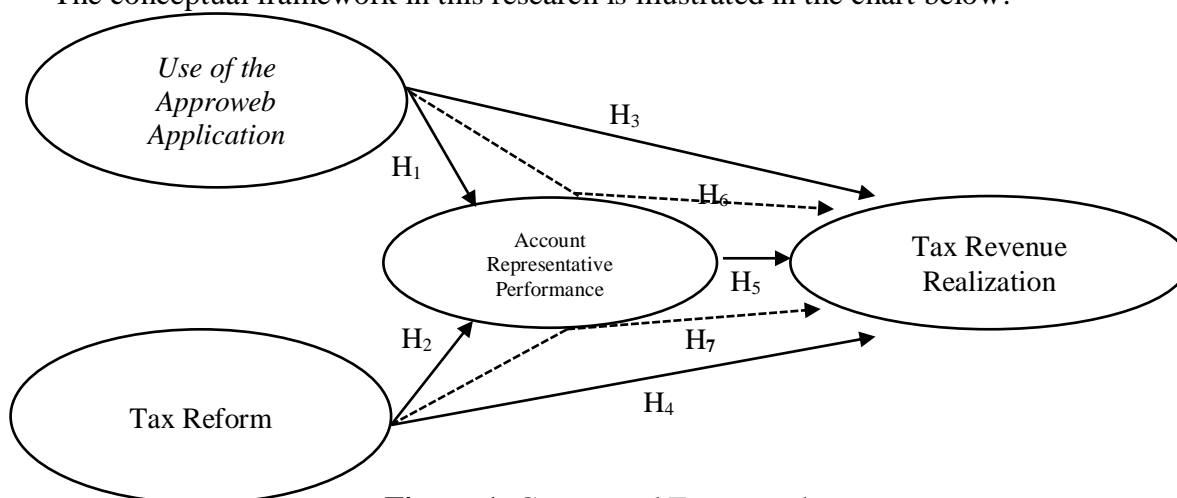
The conceptual framework in this research is illustrated in the chart below:

*Use of the Approweb Application*

$H_3$

$H_1$

$H_6$

Account Representative Performance

Tax Revenue Realization

$H_5$

$H_2$

$H_7$

Tax Reform

$H_4$

**Figure 1.** Conceptual Framework